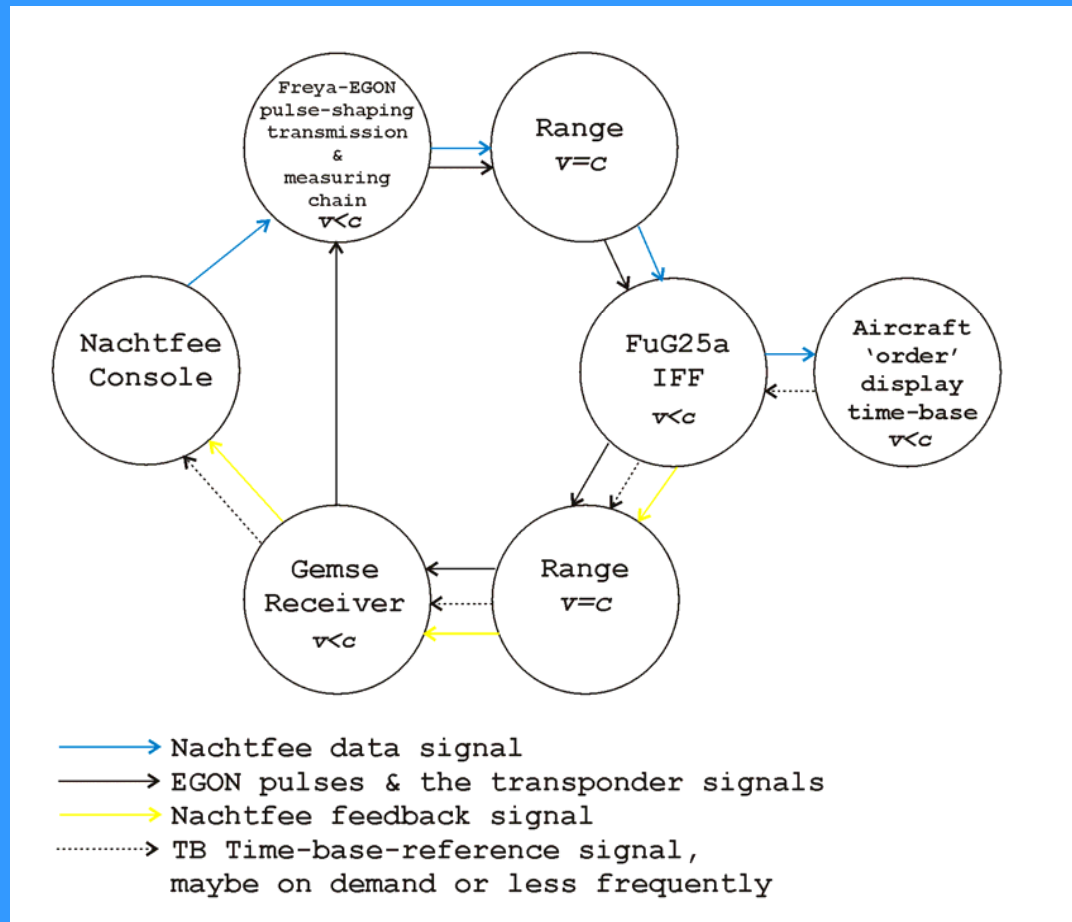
Freya-EGON pulse-shaping transmission & measuring chain
$v<c$

Range
$v=c$

Nachtfee Console

FuG25a IFF
$v<c$

Aircraft 'order' display time-base
$v<c$

Gemse Receiver
$v<c$

Range
$v=c$

Nachtfee data signal
EGON pulses & the transponder signals
Nachtfee feedback signal
TB Time-base-reference signal, maybe on demand or less frequently